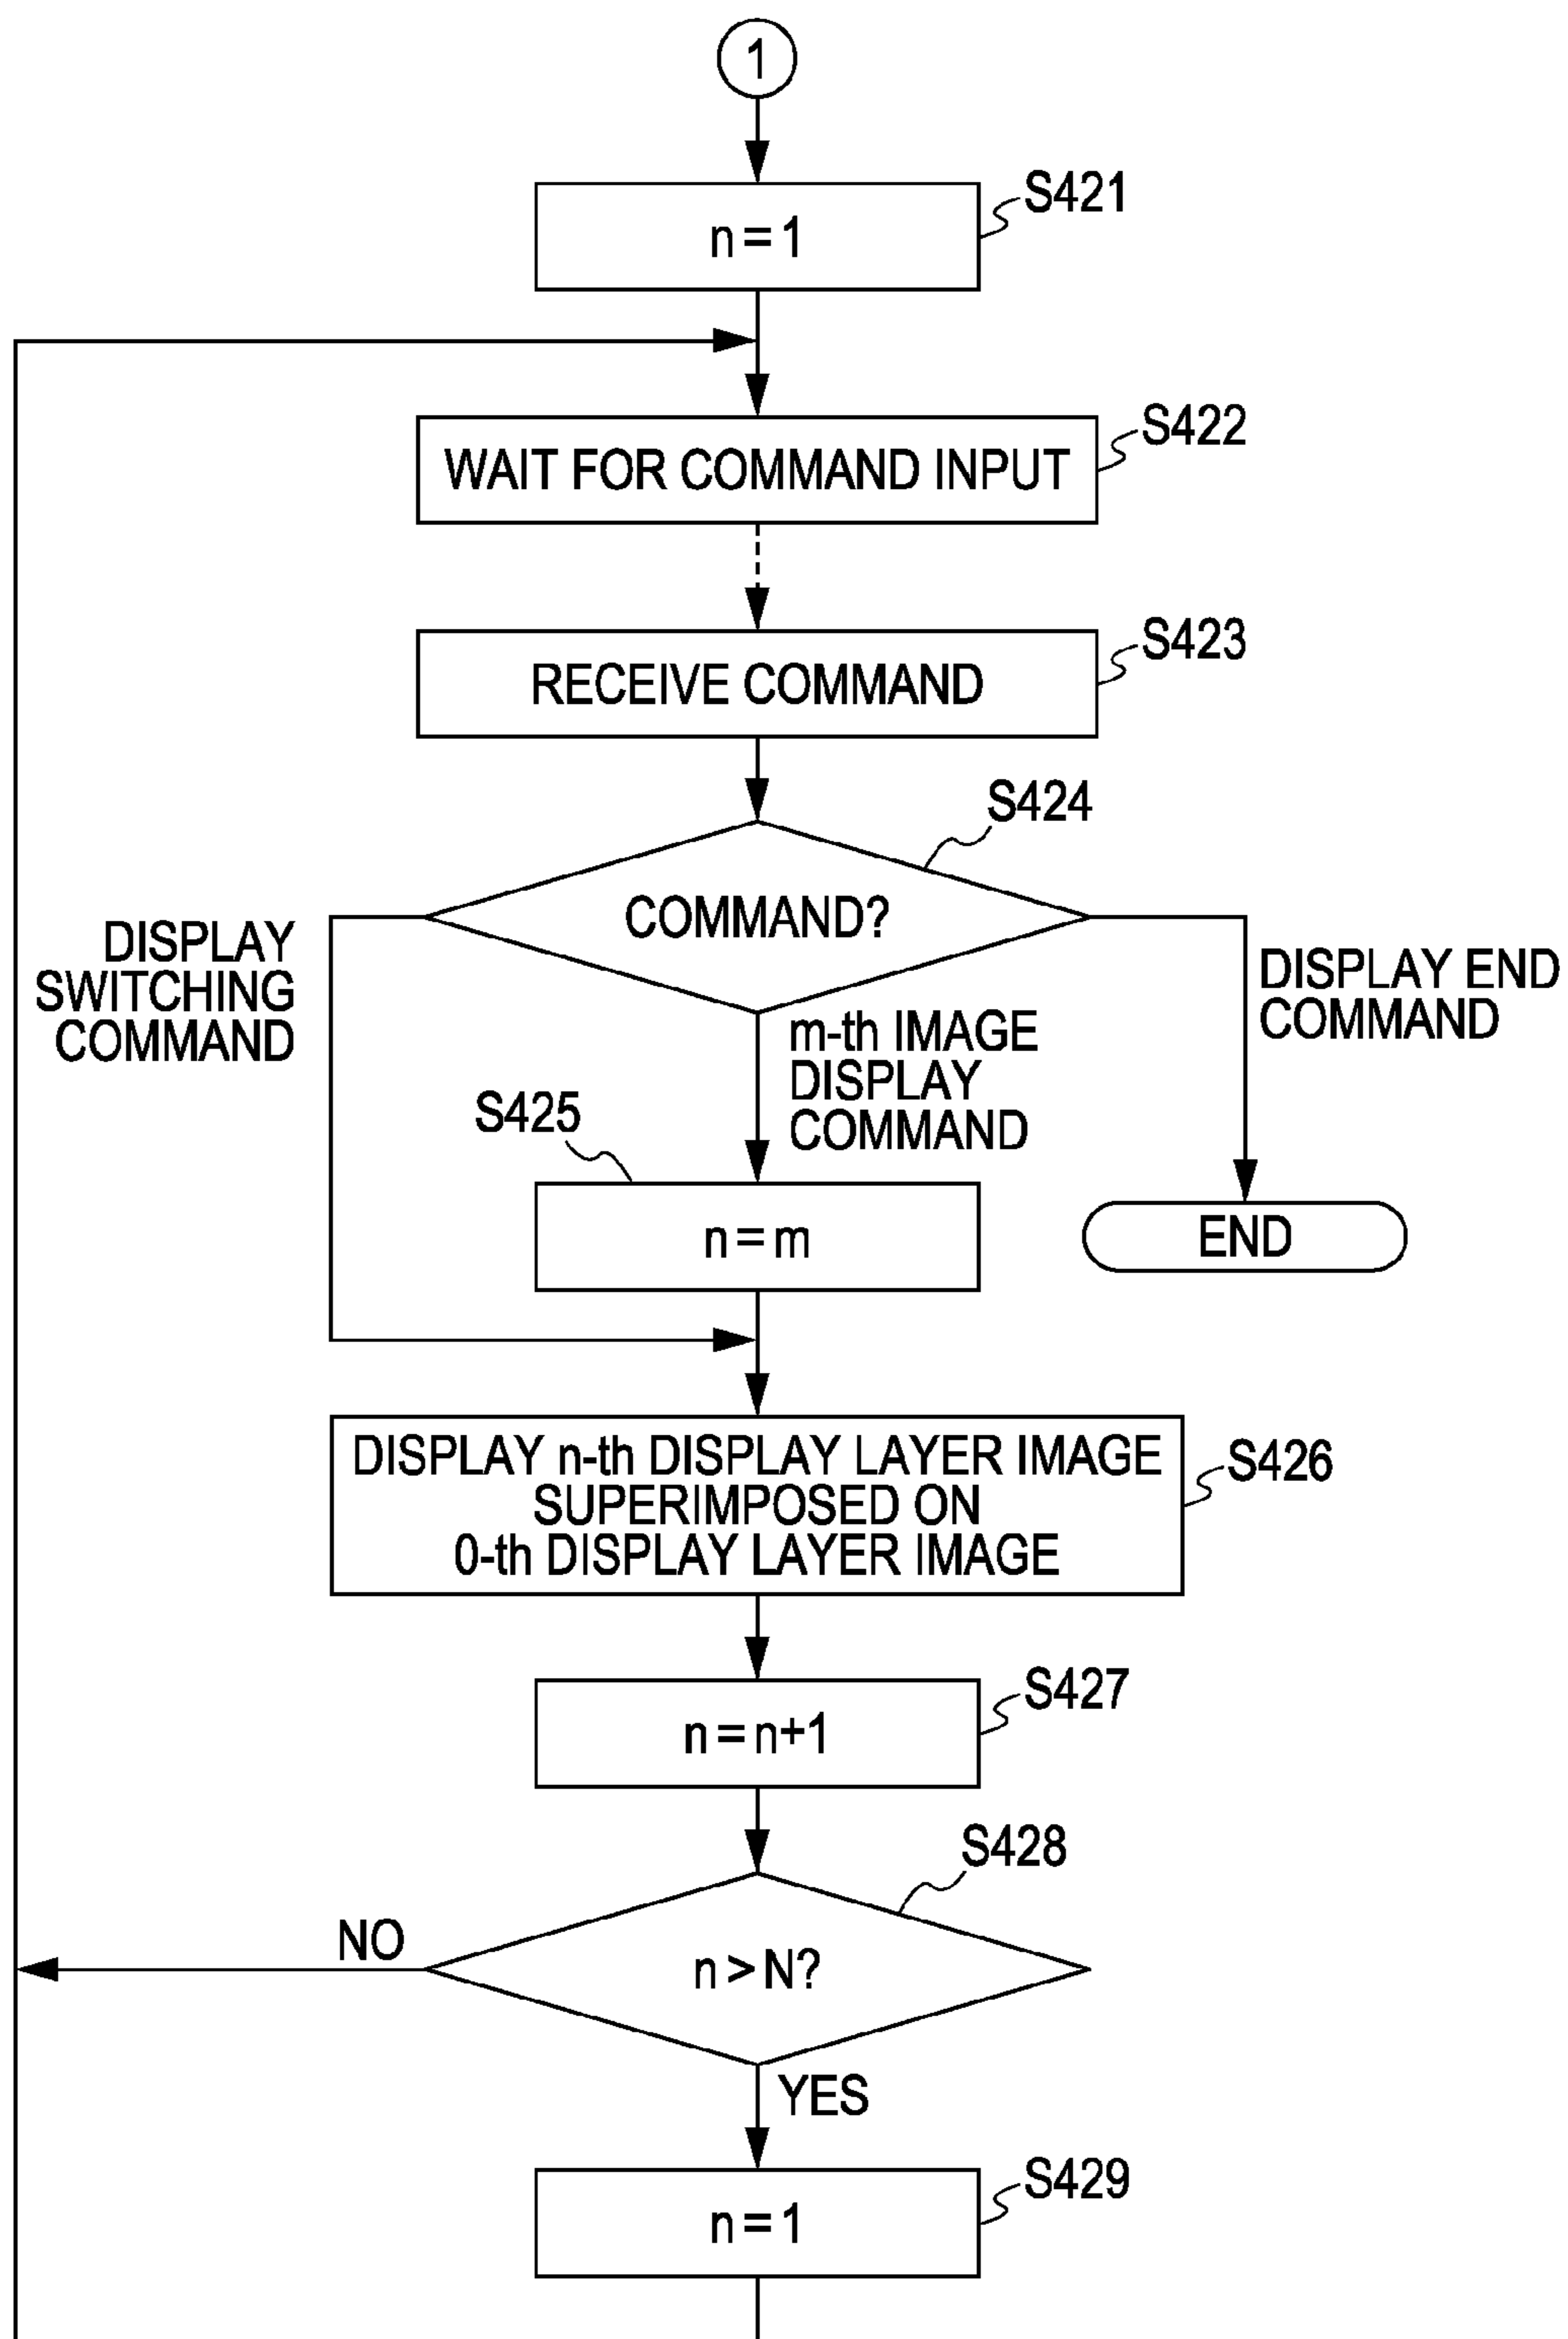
1

S421
n = 1

S422
WAIT FOR COMMAND INPUT

S423
RECEIVE COMMAND

S424
COMMAND?

DISPLAY SWITCHING COMMAND

m-th IMAGE DISPLAY COMMAND

DISPLAY END COMMAND

S425
n = m

END

DISPLAY n-th DISPLAY LAYER IMAGE SUPERIMPOSED ON 0-th DISPLAY LAYER IMAGE
S426

S427
n = n+1

S428
NO
n > N?
YES

S429
n = 1